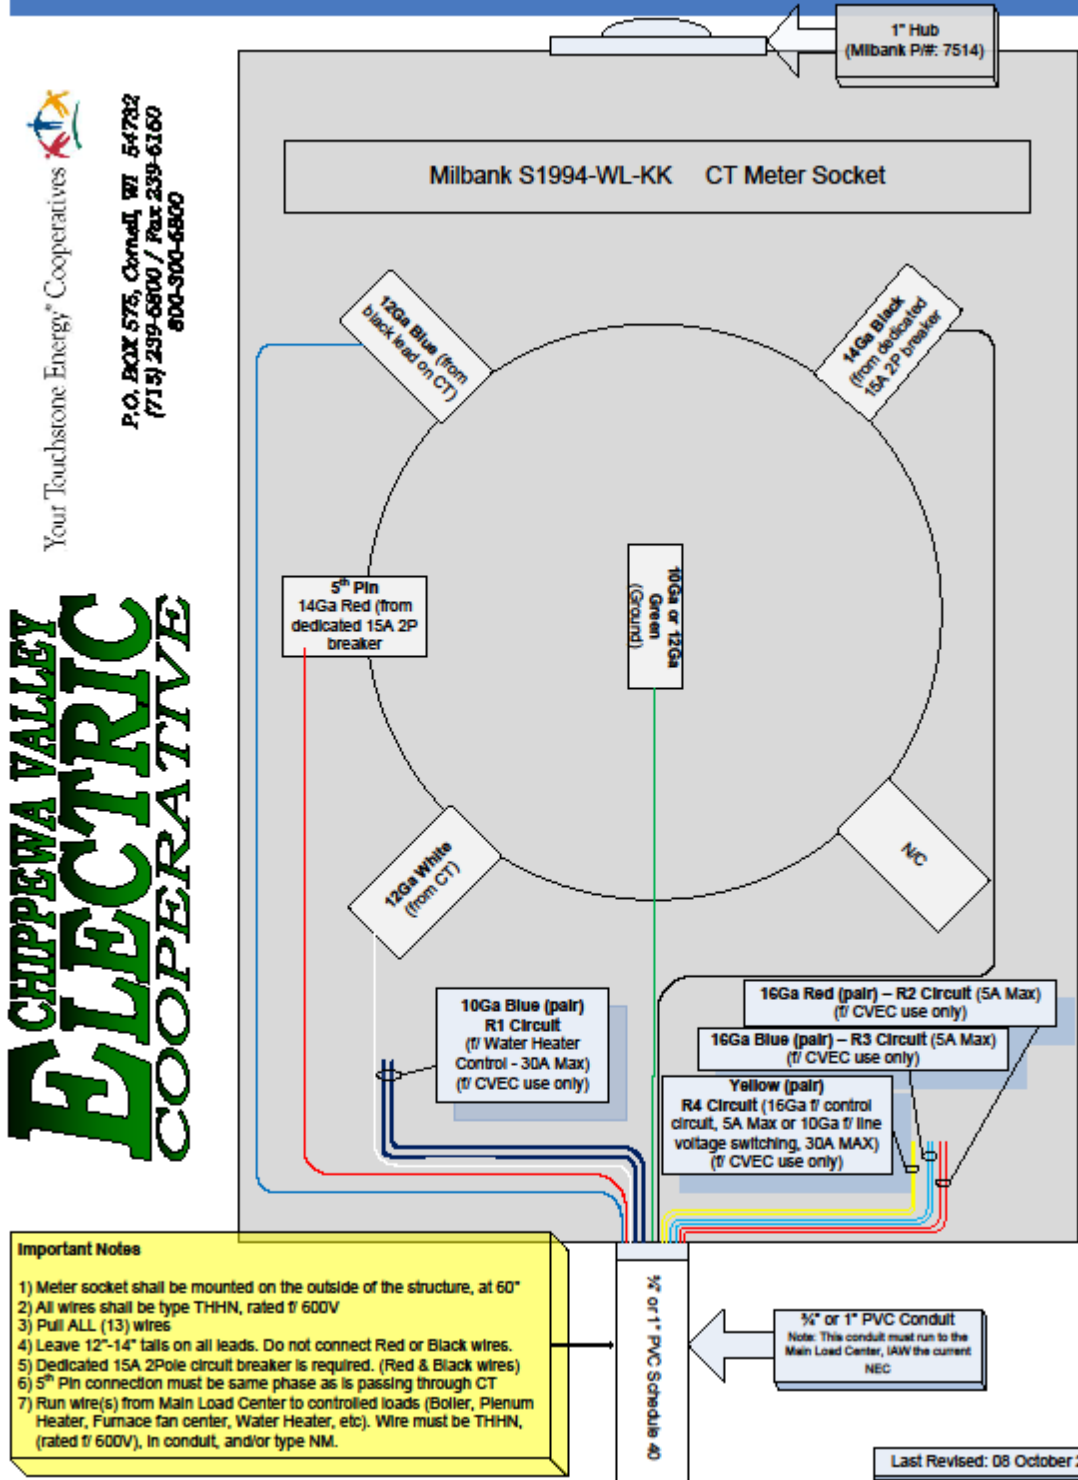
Your Touchstone Energy® Cooperatives

P.O. BOX 575, Cornell, WI 54732
(715) 239-6800 / Fax 239-6160
800-300-6800

CHIPPEWA VALLEY
ELECTRIC
COOPERATIVE

1" Hub
(Milbank P/#: 7514)

Milbank S1994-WL-KK CT Meter Socket

12Ga Blue (from black lead on CT)

14Ga Black (from dedicated 15A 2P breaker

$5^{th}$ Pin
14Ga Red (from dedicated 15A 2P breaker

10Ga or 12Ga Green (Ground)

12Ga White (from CT)

N/C

10Ga Blue (pair)
R1 Circuit
(f/ Water Heater Control - 30A Max)
(f/ CVEC use only)

16Ga Red (pair) – R2 Circuit (5A Max)
(f/ CVEC use only)

16Ga Blue (pair) – R3 Circuit (5A Max)
(f/ CVEC use only)

Yellow (pair)
R4 Circuit (16Ga f/ control circuit, 5A Max or 10Ga f/ line voltage switching, 30A MAX)
(f/ CVEC use only)

Important Notes

1) Meter socket shall be mounted on the outside of the structure, at 60"
2) All wires shall be type THHN, rated f/ 600V
3) Pull ALL (13) wires
4) Leave 12"-14" tails on all leads. Do not connect Red or Black wires.
5) Dedicated 15A 2Pole circuit breaker is required. (Red & Black wires)
6) $5^{th}$ Pin connection must be same phase as is passing through CT
7) Run wire(s) from Main Load Center to controlled loads (Boiler, Plenum Heater, Furnace fan center, Water Heater, etc). Wire must be THHN, (rated f/ 600V), in conduit, and/or type NM.

¾" or 1" PVC Schedule 40

¾" or 1" PVC Conduit
Note: This conduit must run to the Main Load Center, IAW the current NEC

Last Revised: 08 October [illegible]